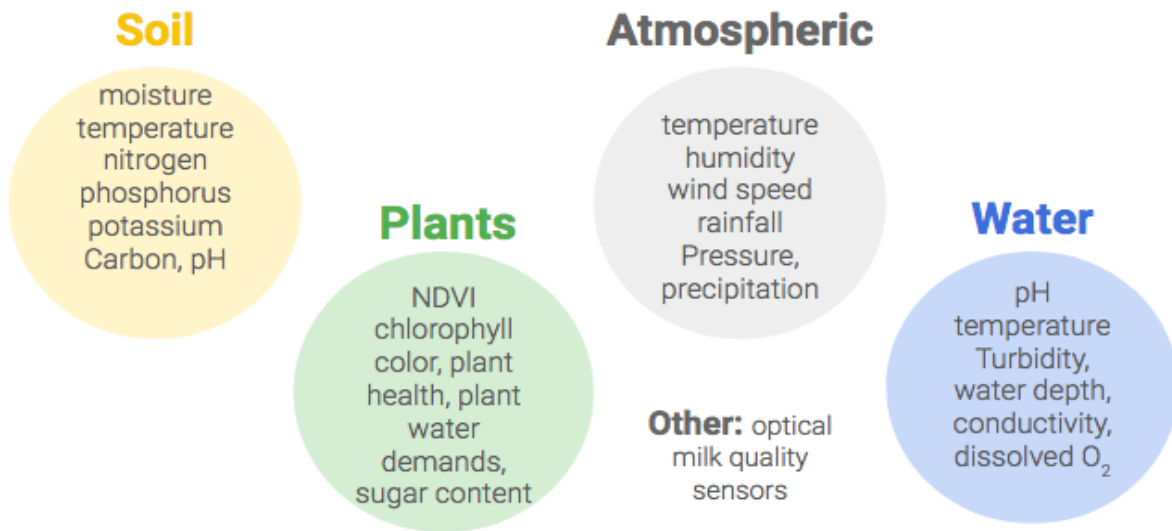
Soil

moisture
temperature
nitrogen
phosphorus
potassium
Carbon, pH

Plants

NDVI
chlorophyll
color, plant
health, plant
water
demands,
sugar content

Atmospheric

temperature
humidity
wind speed
rainfall
Pressure,
precipitation

Other: optical milk quality sensors

Water

pH
temperature
Turbidity,
water depth,
conductivity,
dissolved $O_2$